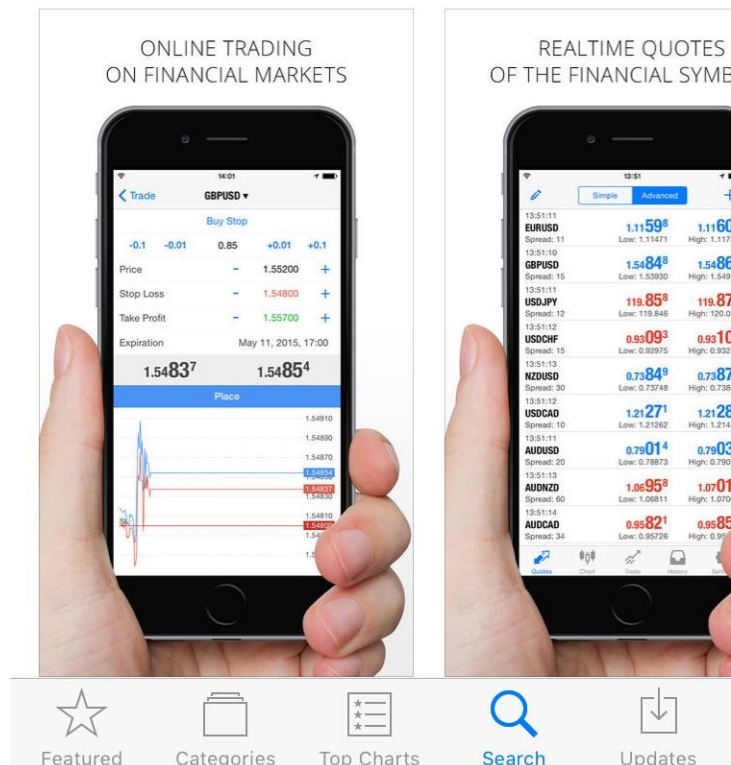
ONLINE TRADING
ON FINANCIAL MARKETS

14:01

< Trade GBPUSD ▾

Buy Stop

-0.1 -0.01 0.85 +0.01 +0.1

Price - 1.55200 +

Stop Loss - 1.54800 +

Take Profit - 1.55700 +

Expiration May 11, 2015, 17:00

1.54837 1.54854

Place

1.54910
1.54890
1.54870
1.54854
1.54837
1.54830
1.54810
1.54800

REALTIME QUOTES
OF THE FINANCIAL SYMB

13:51

Simple Advanced

| | | |
|---|---|---|
| 13:51:11 EURUSD Spread: 11 | 1.11598 Low: 1.11471 | 1.1160 High: 1.117 |
| 13:51:10 GBPUSD Spread: 15 | 1.54848 Low: 1.53930 | 1.5486 High: 1.549 |
| 13:51:11 USDJPY Spread: 12 | 119.858 Low: 119.846 | 119.87 High: 120.0 |
| 13:51:12 USDCHF Spread: 15 | 0.93093 Low: 0.92975 | 0.9310 High: 0.932 |
| 13:51:13 NZDUSD Spread: 30 | 0.73849 Low: 0.73748 | 0.7387 High: 0.738 |
| 13:51:12 USDCAD Spread: 10 | 1.21271 Low: 1.21262 | 1.2128 High: 1.214 |
| 13:51:11 AUDUSD Spread: 20 | 0.79014 Low: 0.78873 | 0.7903 High: 0.790 |
| 13:51:13 AUDNZD Spread: 60 | 1.06958 Low: 1.06811 | 1.0701 High: 1.070 |
| 13:51:14 AUDCAD Spread: 34 | 0.95821 Low: 0.95726 | 0.9585 High: 0.95 |

Quotes Chart Trade History Sett

Featured Categories Top Charts Search Updates